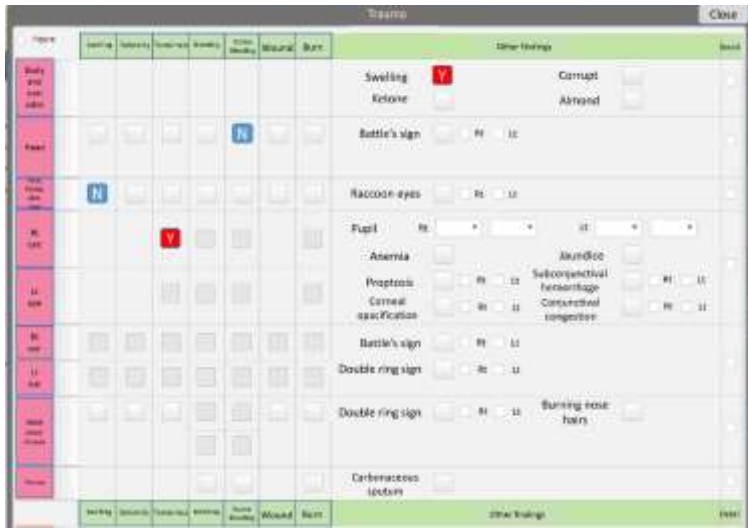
Trauma

Close

| Trauma | Swelling | Deformity | Tenderness | Bleeding | Active Bleeding | Wound | Burn | Other findings | Detail |
|---|---|---|---|---|---|---|---|---|---|
| Body and over odor | | | | | | | | Swelling Y Corrupt Ketone Almond | |
| Head | | | | | N | | | Battle's sign Rt Lt | |
| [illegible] | N | | | | | | | Raccoon eyes Rt Lt | |
| Rt eye | | | Y | | | | | Pupil Rt Lt Anemia Jaundice | |
| Lt eye | | | | | | | | Proptosis Rt Lt Subconjunctival hemorrhage Rt Lt Corneal opacification Rt Lt Conjunctival congestion Rt Lt | |
| Rt ear | | | | | | | | Battle's sign Rt Lt | |
| Lt ear | | | | | | | | Double ring sign Rt Lt | |
| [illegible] | | | | | | | | Double ring sign Rt Lt Burning nose hairs | |
| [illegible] | | | | | | | | Carbonaceous sputum | |
| | Swelling | Deformity | Tenderness | Bleeding | Active Bleeding | Wound | Burn | Other findings | Detail |